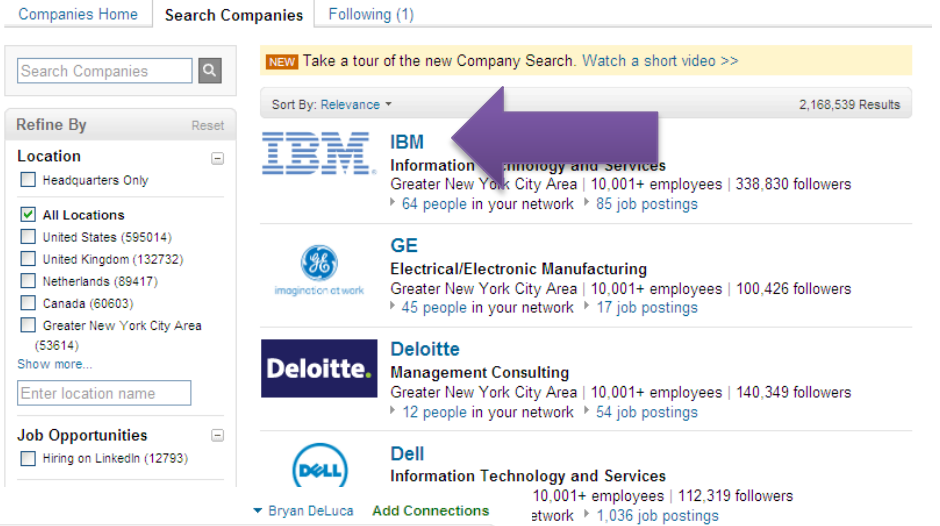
Companies Home | Search Companies | Following (1)

Search Companies

Refine By Reset

Location

Headquarters Only

All Locations

United States (595014)

United Kingdom (132732)

Netherlands (89417)

Canada (60603)

Greater New York City Area (53614)

Show more...

Enter location name

Job Opportunities

Hiring on LinkedIn (12793)

NEW Take a tour of the new Company Search. Watch a short video >>

Sort By: Relevance

2,168,539 Results

IBM

IBM

Information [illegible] and Services

Greater New York City Area | 10,001+ employees | 338,830 followers

64 people in your network 85 job postings

GE

imagination at work

GE

Electrical/Electronic Manufacturing

Greater New York City Area | 10,001+ employees | 100,426 followers

45 people in your network 17 job postings

Deloitte.

Deloitte

Management Consulting

Greater New York City Area | 10,001+ employees | 140,349 followers

12 people in your network 54 job postings

DELL

Dell

Information Technology and Services

10,001+ employees | 112,319 followers

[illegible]etwork 1,036 job postings

Bryan DeLuca Add Connections